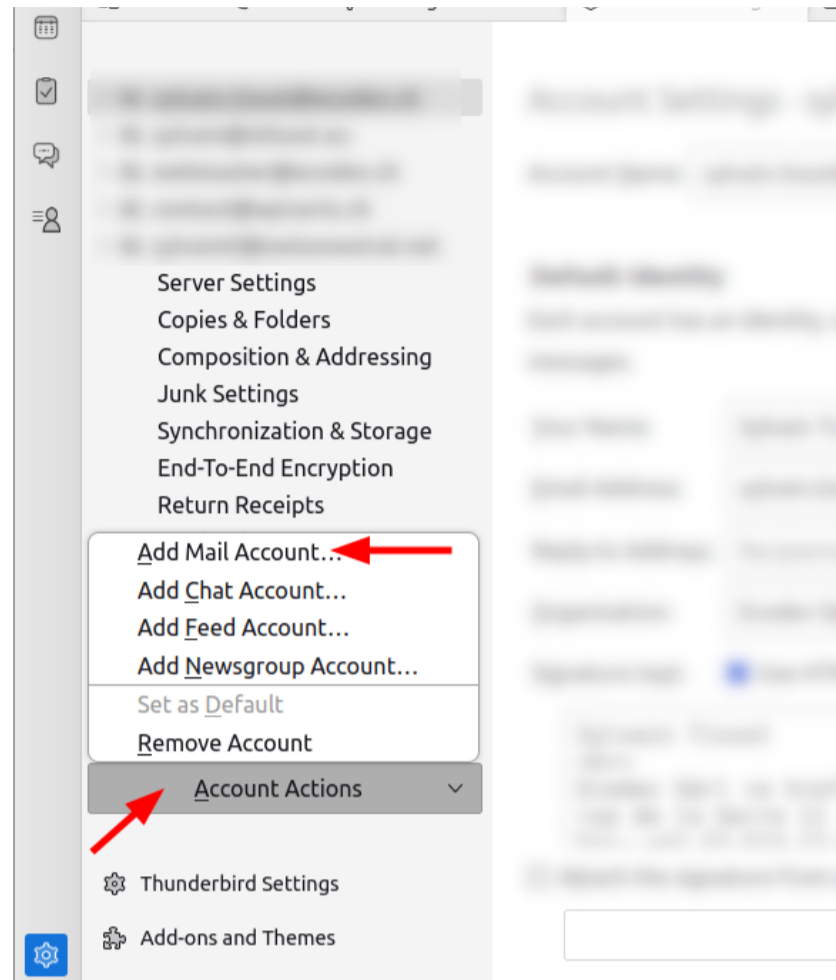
Server Settings
Copies & Folders
Composition & Addressing
Junk Settings
Synchronization & Storage
End-To-End Encryption
Return Receipts

Add Mail Account…
Add Chat Account…
Add Feed Account…
Add Newsgroup Account…
Set as Default
Remove Account

Account Actions

Thunderbird Settings
Add-ons and Themes